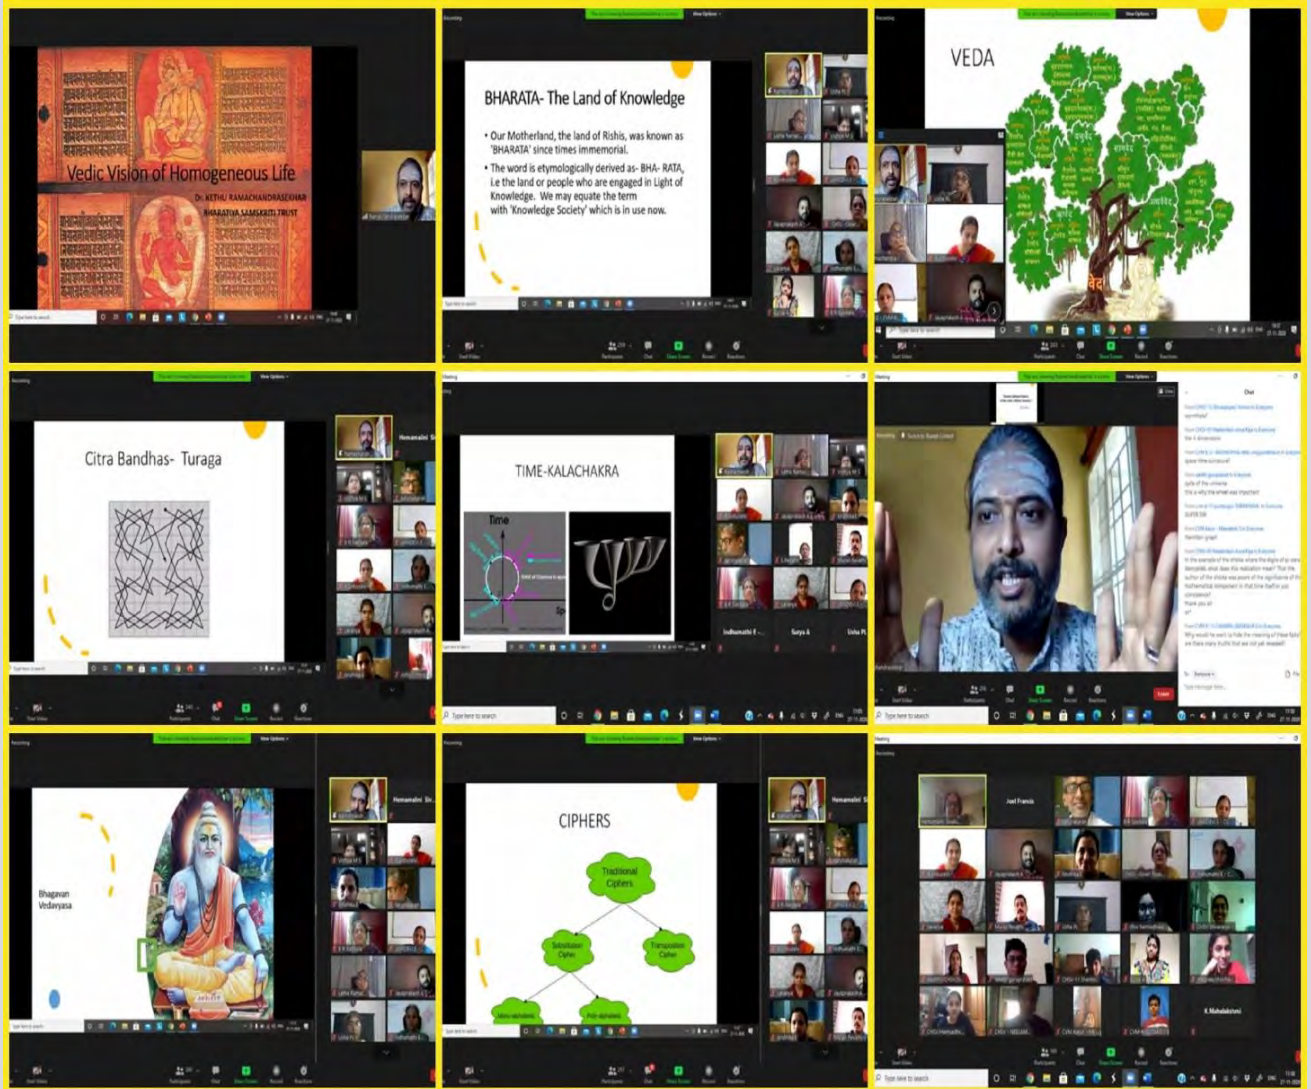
Vedic Vision of Homogeneous Life

Dr. KETHU RAMACHANDRASEKHAR
BHARATIYA SAMSKRITI TRUST

BHARATA- The Land of Knowledge

• Our Motherland, the land of Rishis, was known as 'BHARATA' since times immemorial.

• The word is etymologically derived as- BHA- RATA, i.e the land or people who are engaged in Light of Knowledge. We may equate the term with 'Knowledge Society' which is in use now.

VEDA

वेद

Citra Bandhas- Turaga

Hemamalini

TIME-KALACHAKRA

Time

Indhumathi

Surya A

Usha P.

Chat

Bhagavan Vedavyasa

Hemamalini

CIPHERS

Traditional Ciphers

Substitution Cipher

Transposition Cipher

Mono-alphabetic

Poly-alphabetic

Joel Francis

K.Mahalakshmi

Type here to search